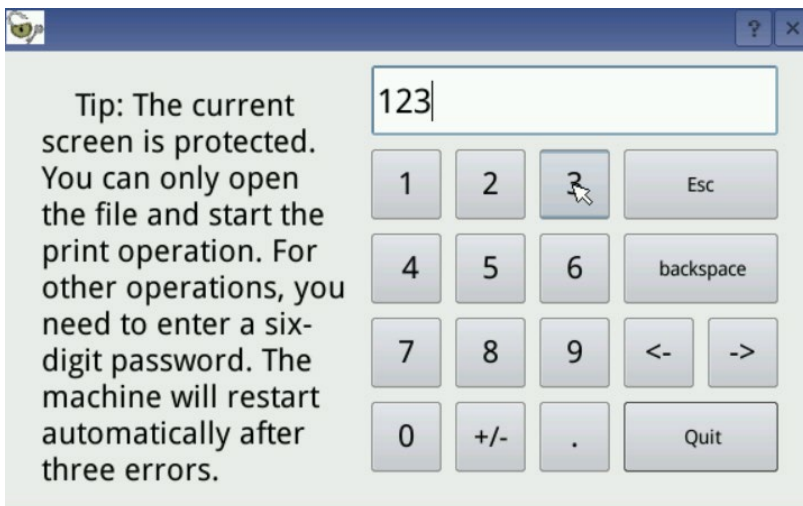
?
×

Tip: The current screen is protected. You can only open the file and start the print operation. For other operations, you need to enter a six-digit password. The machine will restart automatically after three errors.

123

1
2
3
Esc
4
5
6
backspace
7
8
9
<-
->
0
+/-
.
Quit